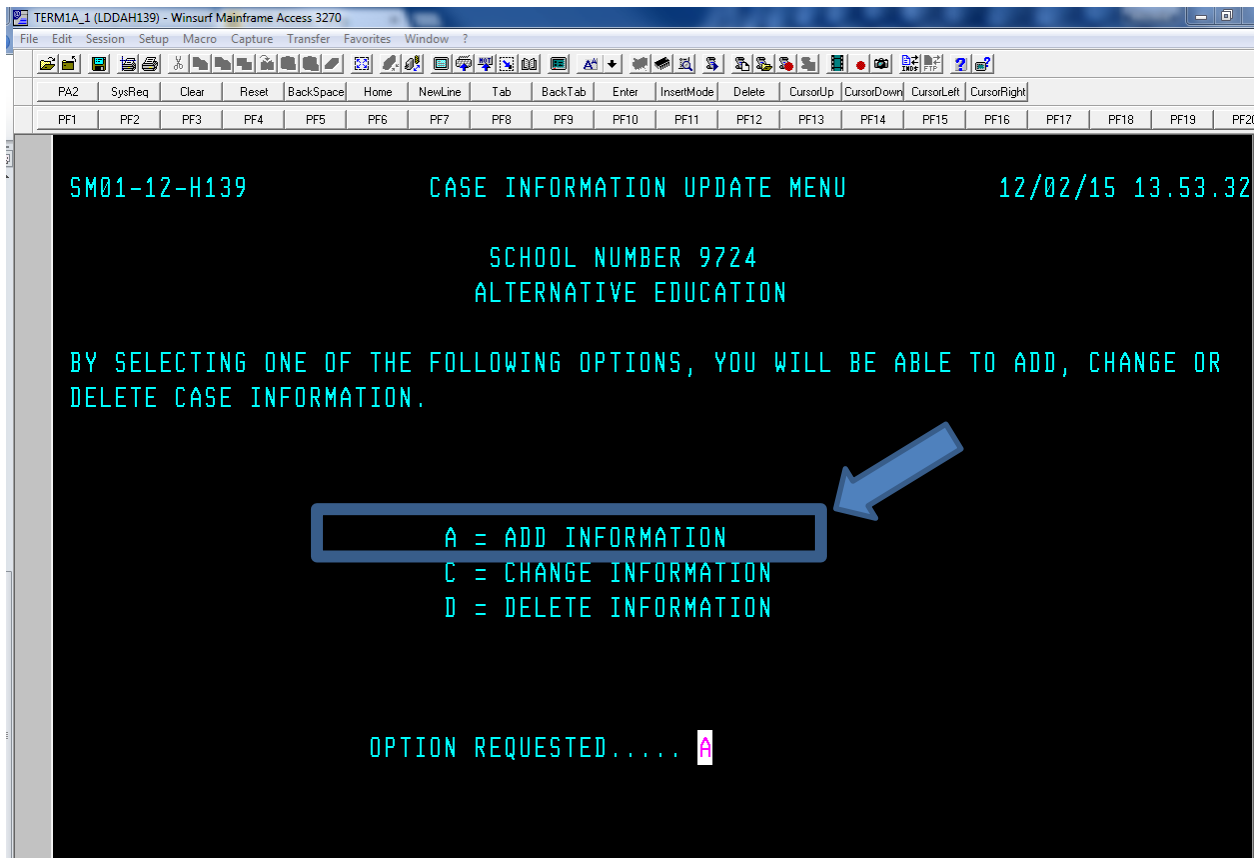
TERM1A_1 (LDDAH139) - Winsurf Mainframe Access 3270

File Edit Session Setup Macro Capture Transfer Favorites Window ?

PA2 SysReq Clear Reset BackSpace Home NewLine Tab BackTab Enter InsertMode Delete CursorUp CursorDown CursorLeft CursorRight

PF1 PF2 PF3 PF4 PF5 PF6 PF7 PF8 PF9 PF10 PF11 PF12 PF13 PF14 PF15 PF16 PF17 PF18 PF19 PF20

SM01-12-H139 CASE INFORMATION UPDATE MENU 12/02/15 13.53.32

SCHOOL NUMBER 9724
ALTERNATIVE EDUCATION

BY SELECTING ONE OF THE FOLLOWING OPTIONS, YOU WILL BE ABLE TO ADD, CHANGE OR DELETE CASE INFORMATION.

A = ADD INFORMATION
C = CHANGE INFORMATION
D = DELETE INFORMATION

OPTION REQUESTED..... A